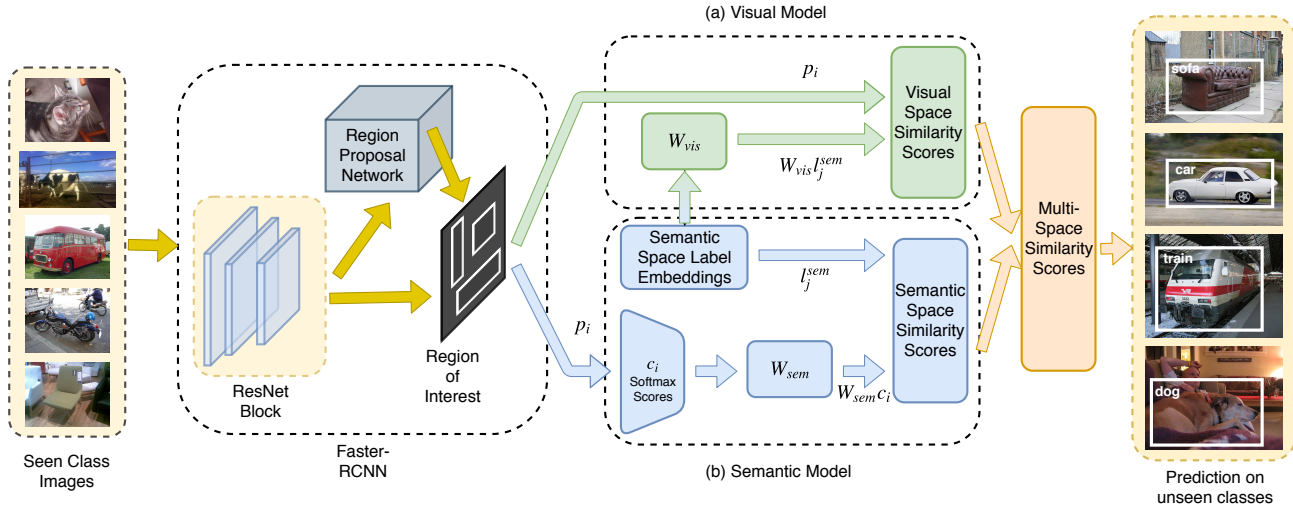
(a) Visual Model

Seen Class Images

ResNet Block

Region Proposal Network

Region of Interest

Faster-RCNN

$p_i$

$W_{vis}$

$W_{vis} l_j^{sem}$

Visual Space Similarity Scores

Semantic Space Label Embeddings

$l_j^{sem}$

$p_i$

$c_i$
Softmax Scores

$W_{sem}$

$W_{sem} c_i$

Semantic Space Similarity Scores

(b) Semantic Model

Multi-Space Similarity Scores

sofa

car

train

dog

Prediction on unseen classes